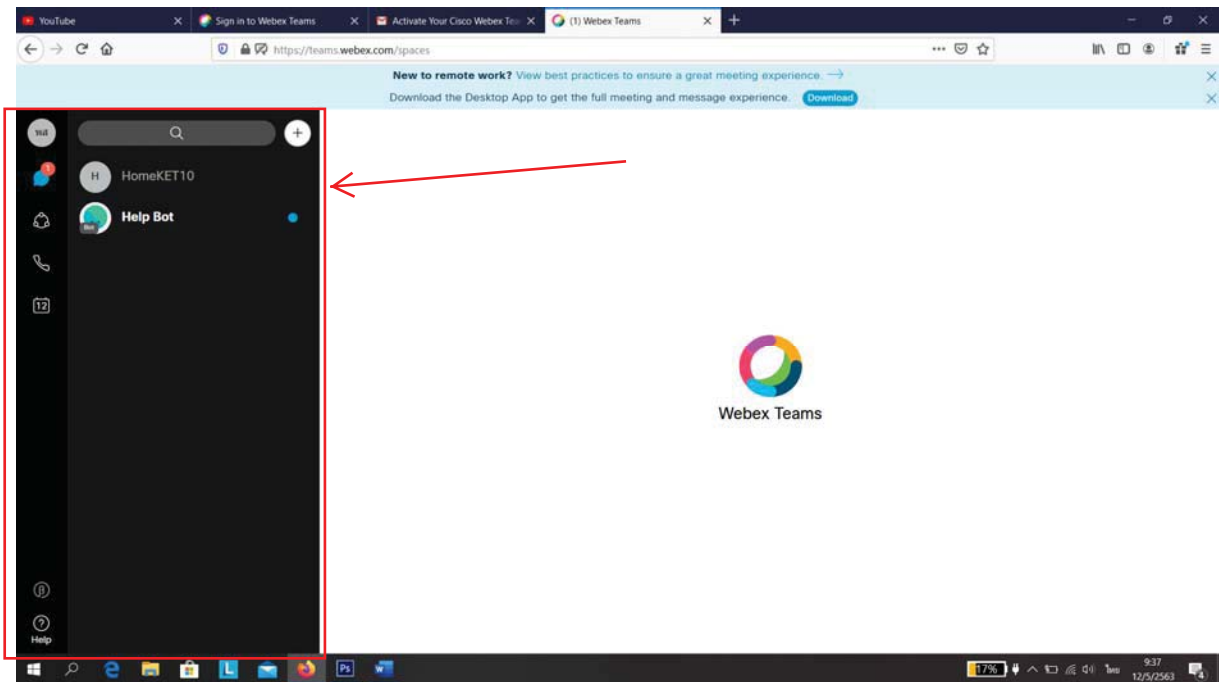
YouTube
Sign in to Webex Teams
Activate Your Cisco Webex Tea
(1) Webex Teams

https://teams.webex.com/spaces

New to remote work? View best practices to ensure a great meeting experience. →

Download the Desktop App to get the full meeting and message experience. Download

HomeKET10

Help Bot

Bot

12

Help

Webex Teams

17%

9:37
12/5/2563